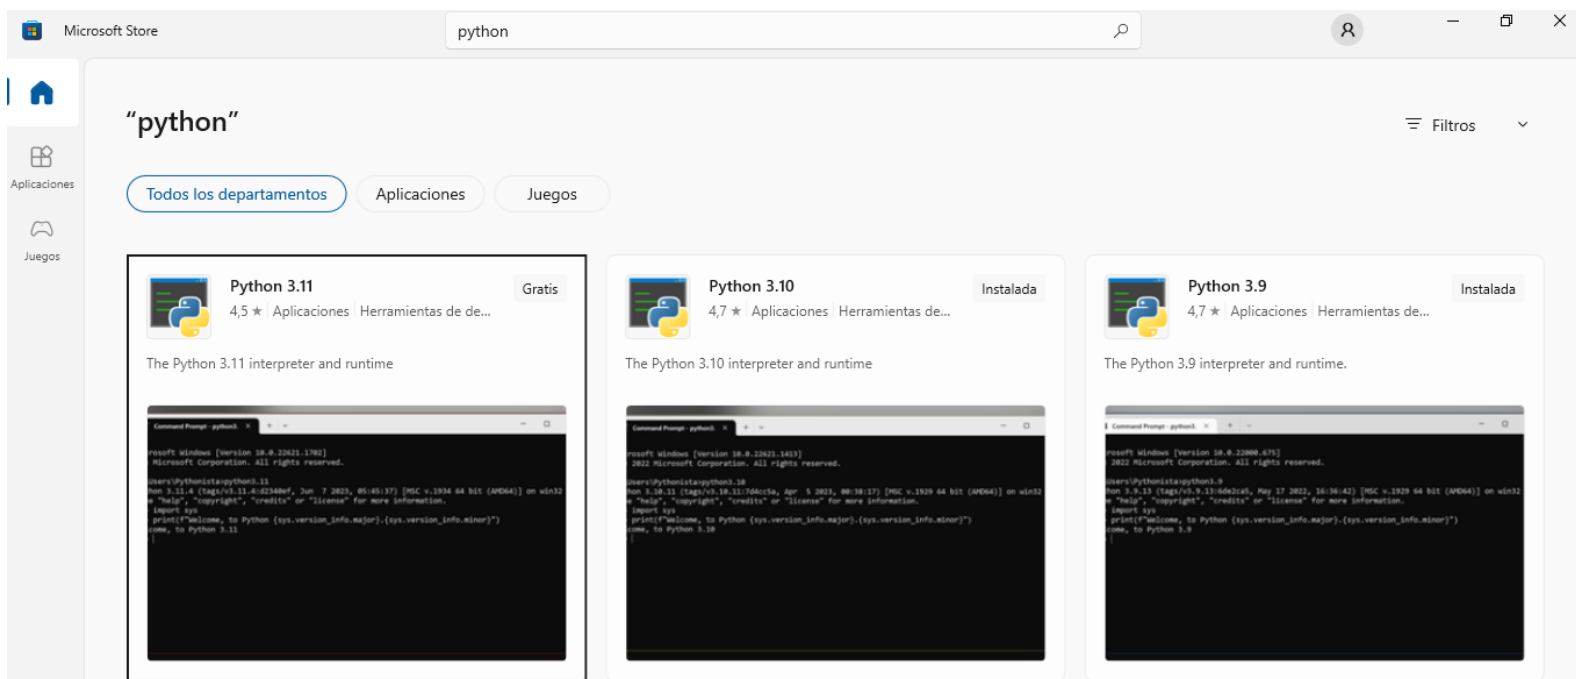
Microsoft Store

python

Aplicaciones

Juegos

"python"

Filtros

Todos los departamentos

Aplicaciones

Juegos

Python 3.11
4,5 ★ Aplicaciones Herramientas de de...
Gratis

The Python 3.11 interpreter and runtime

Command Prompt - python3.

rosoft Windows [Version 10.0.22621.1702]
Microsoft Corporation. All rights reserved.
Users\Pythonista>python3.11
hon 3.11.4 (tags/v3.11.4:d2340ef, Jun 7 2023, 05:45:37) [MSC v.1934 64 bit (AMD64)] on win32
e "help", "copyright", "credits" or "license" for more information.
import sys
print(f"Welcome, to Python {sys.version_info.major}.{sys.version_info.minor}")
come, to Python 3.11

Python 3.10
4,7 ★ Aplicaciones Herramientas de...
Instalada

The Python 3.10 interpreter and runtime

Command Prompt - python3.

rosoft Windows [Version 10.0.22621.1413]
2022 Microsoft Corporation. All rights reserved.
Users\Pythonista>python3.10
hon 3.10.11 (tags/v3.10.11:7d4cc5a, Apr 5 2023, 00:38:17) [MSC v.1929 64 bit (AMD64)] on win32
e "help", "copyright", "credits" or "license" for more information.
import sys
print(f"Welcome, to Python {sys.version_info.major}.{sys.version_info.minor}")
come, to Python 3.10

Python 3.9
4,7 ★ Aplicaciones Herramientas de...
Instalada

The Python 3.9 interpreter and runtime.

Command Prompt - python3.

rosoft Windows [Version 10.0.22000.675]
2022 Microsoft Corporation. All rights reserved.
Users\Pythonista>python3.9
hon 3.9.13 (tags/v3.9.13:6de2ca5, May 17 2022, 16:36:42) [MSC v.1929 64 bit (AMD64)] on win32
e "help", "copyright", "credits" or "license" for more information.
import sys
print(f"Welcome, to Python {sys.version_info.major}.{sys.version_info.minor}")
come, to Python 3.9